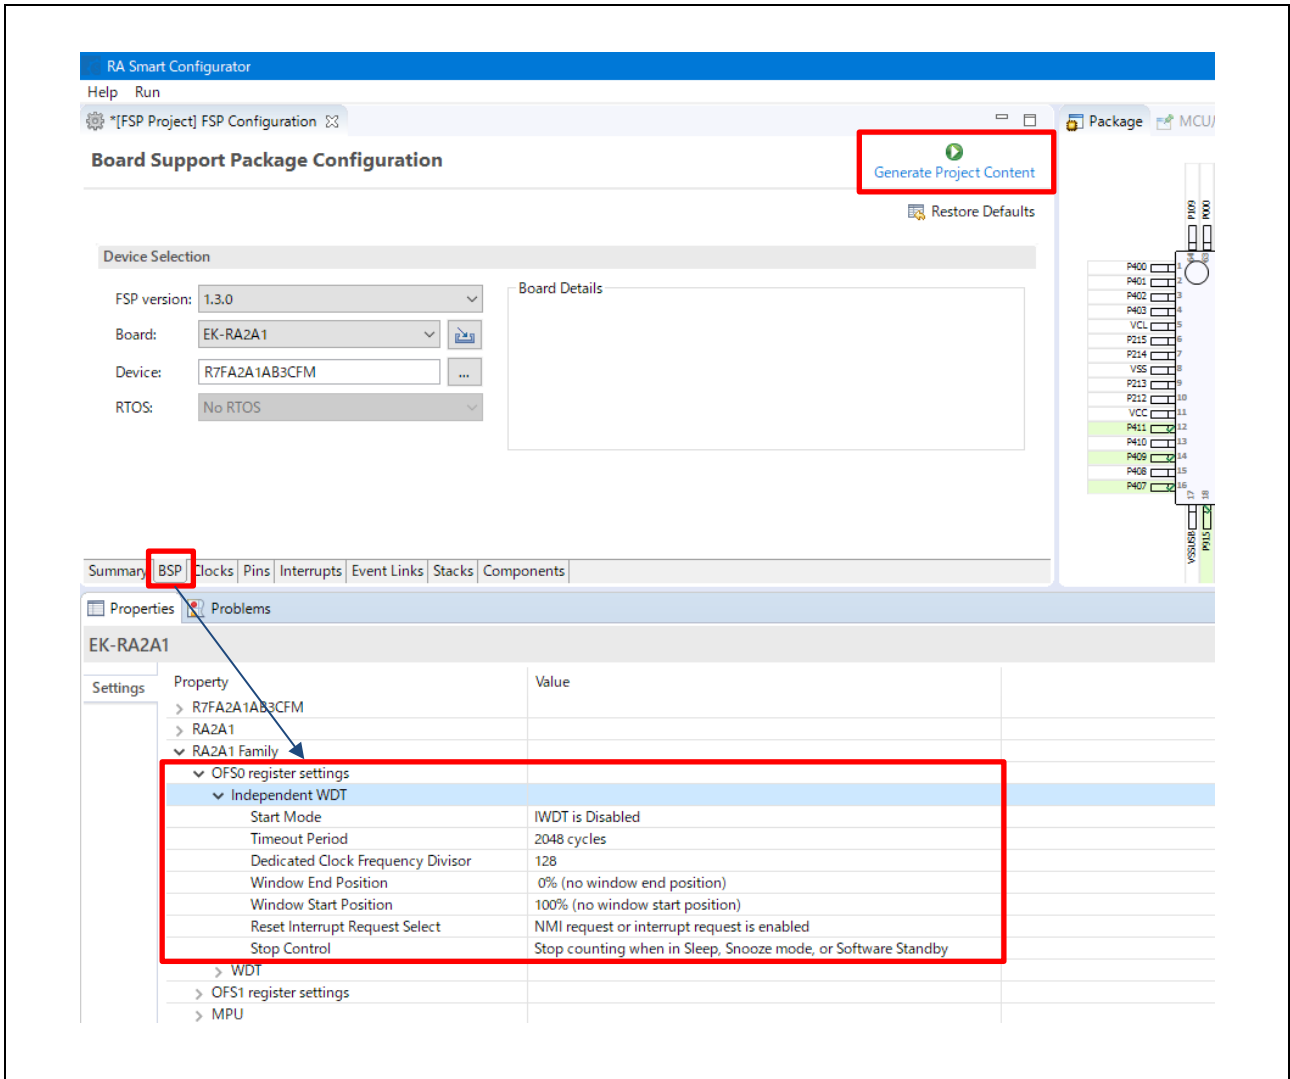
RA Smart Configurator
Help Run
*[FSP Project] FSP Configuration
Package MCU/

Board Support Package Configuration

Generate Project Content

Restore Defaults

Device Selection

FSP version: 1.3.0
Board: EK-RA2A1
Device: R7FA2A1AB3CFM ...
RTOS: No RTOS

Board Details

P409 P000
P400 1
P401 2
P402 3
P403 4
VCL 5
P215 6
P214 7
VSS 8
P213 9
P212 10
VCC 11
P411 12
P410 13
P409 14
P408 15
P407 16
17 18
VSSUSB P915

Summary BSP Clocks Pins Interrupts Event Links Stacks Components

Properties Problems

EK-RA2A1

Settings

| Property | Value |
|---|---|
| > R7FA2A1AB3CFM | |
| > RA2A1 | |
| ˅ RA2A1 Family | |
| ˅ OFS0 register settings | |
| ˅ Independent WDT | |
| Start Mode | IWDT is Disabled |
| Timeout Period | 2048 cycles |
| Dedicated Clock Frequency Divisor | 128 |
| Window End Position | 0% (no window end position) |
| Window Start Position | 100% (no window start position) |
| Reset Interrupt Request Select | NMI request or interrupt request is enabled |
| Stop Control | Stop counting when in Sleep, Snooze mode, or Software Standby |
| > WDT | |
| > OFS1 register settings | |
| > MPU | |